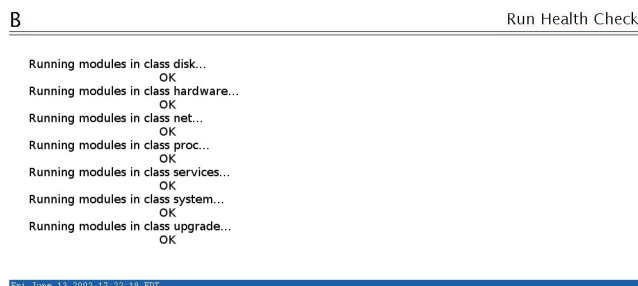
B

Run Health Check

Running modules in class disk...
OK
Running modules in class hardware...
OK
Running modules in class net...
OK
Running modules in class proc...
OK
Running modules in class services...
OK
Running modules in class system...
OK
Running modules in class upgrade...
OK

Fri June 13 2003 17:32:18 EDT